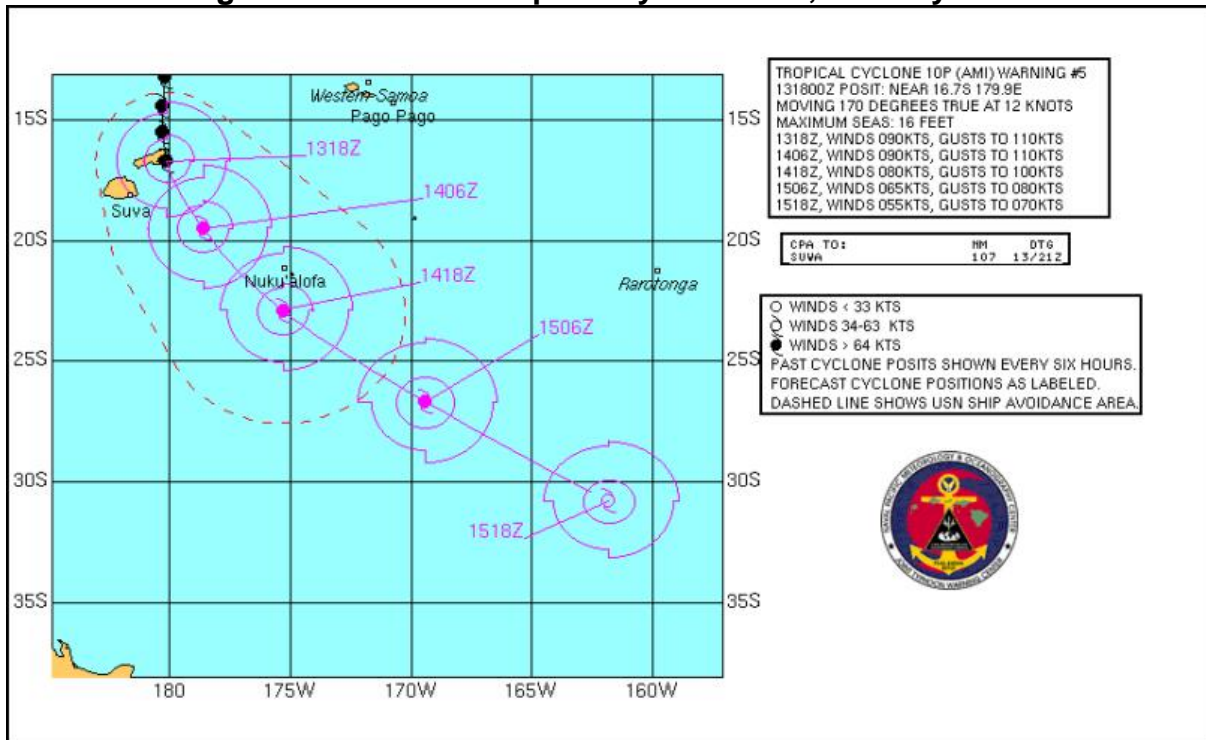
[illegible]g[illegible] p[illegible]y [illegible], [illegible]y

15S
20S
25S
30S
35S

Western Samoa
Pago Pago
Suva
Nuku'alofa
Rarotonga

1318Z
1406Z
1418Z
1506Z
1518Z

180
175W
170W
165W
160W

15S
20S
25S
30S
35S

TROPICAL CYCLONE 10P (AMI) WARNING #5
131800Z POSIT: NEAR 16.7S 179.9E
MOVING 170 DEGREES TRUE AT 12 KNOTS
MAXIMUM SEAS: 16 FEET
1318Z, WINDS 090KTS, GUSTS TO 110KTS
1406Z, WINDS 090KTS, GUSTS TO 110KTS
1418Z, WINDS 080KTS, GUSTS TO 100KTS
1506Z, WINDS 065KTS, GUSTS TO 080KTS
1518Z, WINDS 055KTS, GUSTS TO 070KTS

| CPA TO: | NM | DTG |
|---|---|---|
| SUVA | 107 | 13/21Z |

WINDS < 33 KTS
WINDS 34-63 KTS
WINDS > 64 KTS
PAST CYCLONE POSITS SHOWN EVERY SIX HOURS.
FORECAST CYCLONE POSITIONS AS LABELED.
DASHED LINE SHOWS USN SHIP AVOIDANCE AREA.

NAVAL PACIFIC METEOROLOGY & OCEANOGRAPHY CENTER
JOINT TYPHOON WARNING CENTER